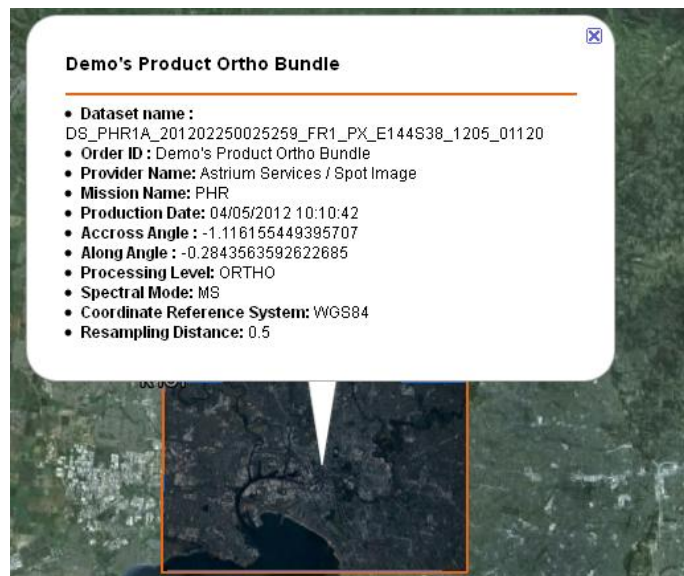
Demo's Product Ortho Bundle

- **Dataset name :** DS_PHR1A_201202250025259_FR1_PX_E144S38_1205_01120
- **Order ID :** Demo's Product Ortho Bundle
- **Provider Name:** Astrium Services / Spot Image
- **Mission Name:** PHR
- **Production Date:** 04/05/2012 10:10:42
- **Accross Angle :** -1.116155449395707
- **Along Angle :** -0.2843563592622685
- **Processing Level:** ORTHO
- **Spectral Mode:** MS
- **Coordinate Reference System:** WGS84
- **Resampling Distance:** 0.5